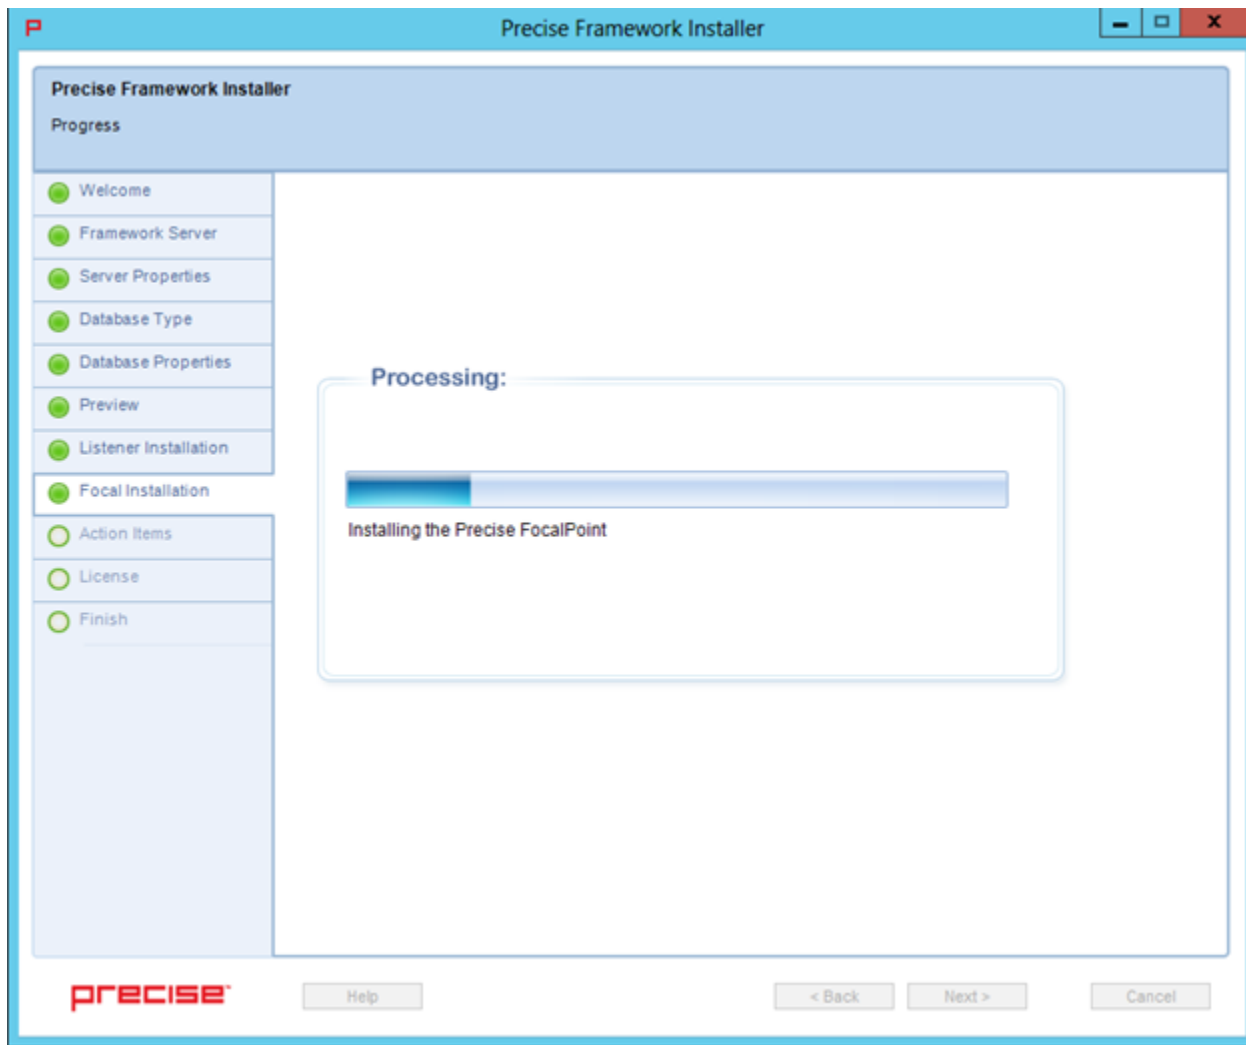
Precise Framework Installer

Precise Framework Installer

Progress

Welcome
Framework Server
Server Properties
Database Type
Database Properties
Preview
Listener Installation
Focal Installation
Action Items
License
Finish

Processing:

Installing the Precise FocalPoint

precise

Help

< Back

Next >

Cancel